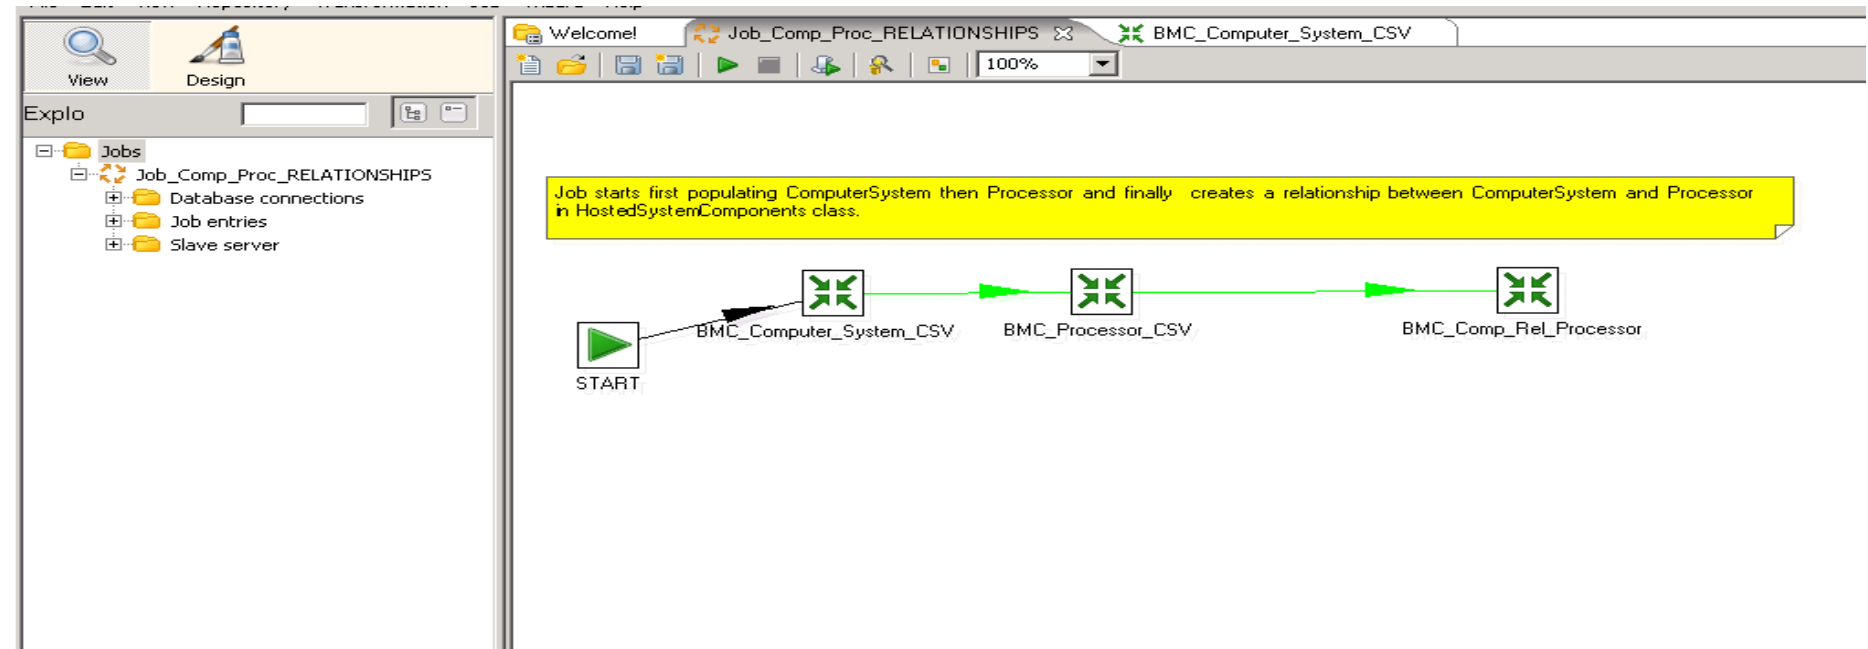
View

Design

Explo

Jobs

Job_Comp_Proc_RELATIONSHIPS

Database connections

Job entries

Slave server

Welcome!

Job_Comp_Proc_RELATIONSHIPS

BMC_Computer_System_CSV

100%

Job starts first populating ComputerSystem then Processor and finally creates a relationship between ComputerSystem and Processor in HostedSystemComponents class.

START

BMC_Computer_System_CSV

BMC_Processor_CSV

BMC_Comp_Rel_Processor